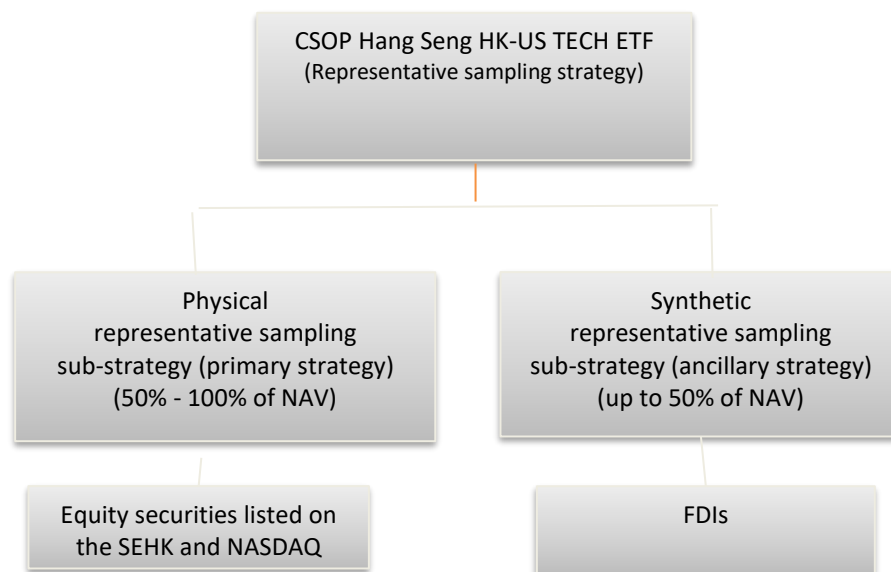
CSOP Hang Seng HK-US TECH ETF
(Representative sampling strategy)

Physical
representative sampling
sub-strategy (primary strategy)
(50% - 100% of NAV)

Synthetic
representative sampling
sub-strategy (ancillary strategy)
(up to 50% of NAV)

Equity securities listed on the SEHK and NASDAQ

FDIs